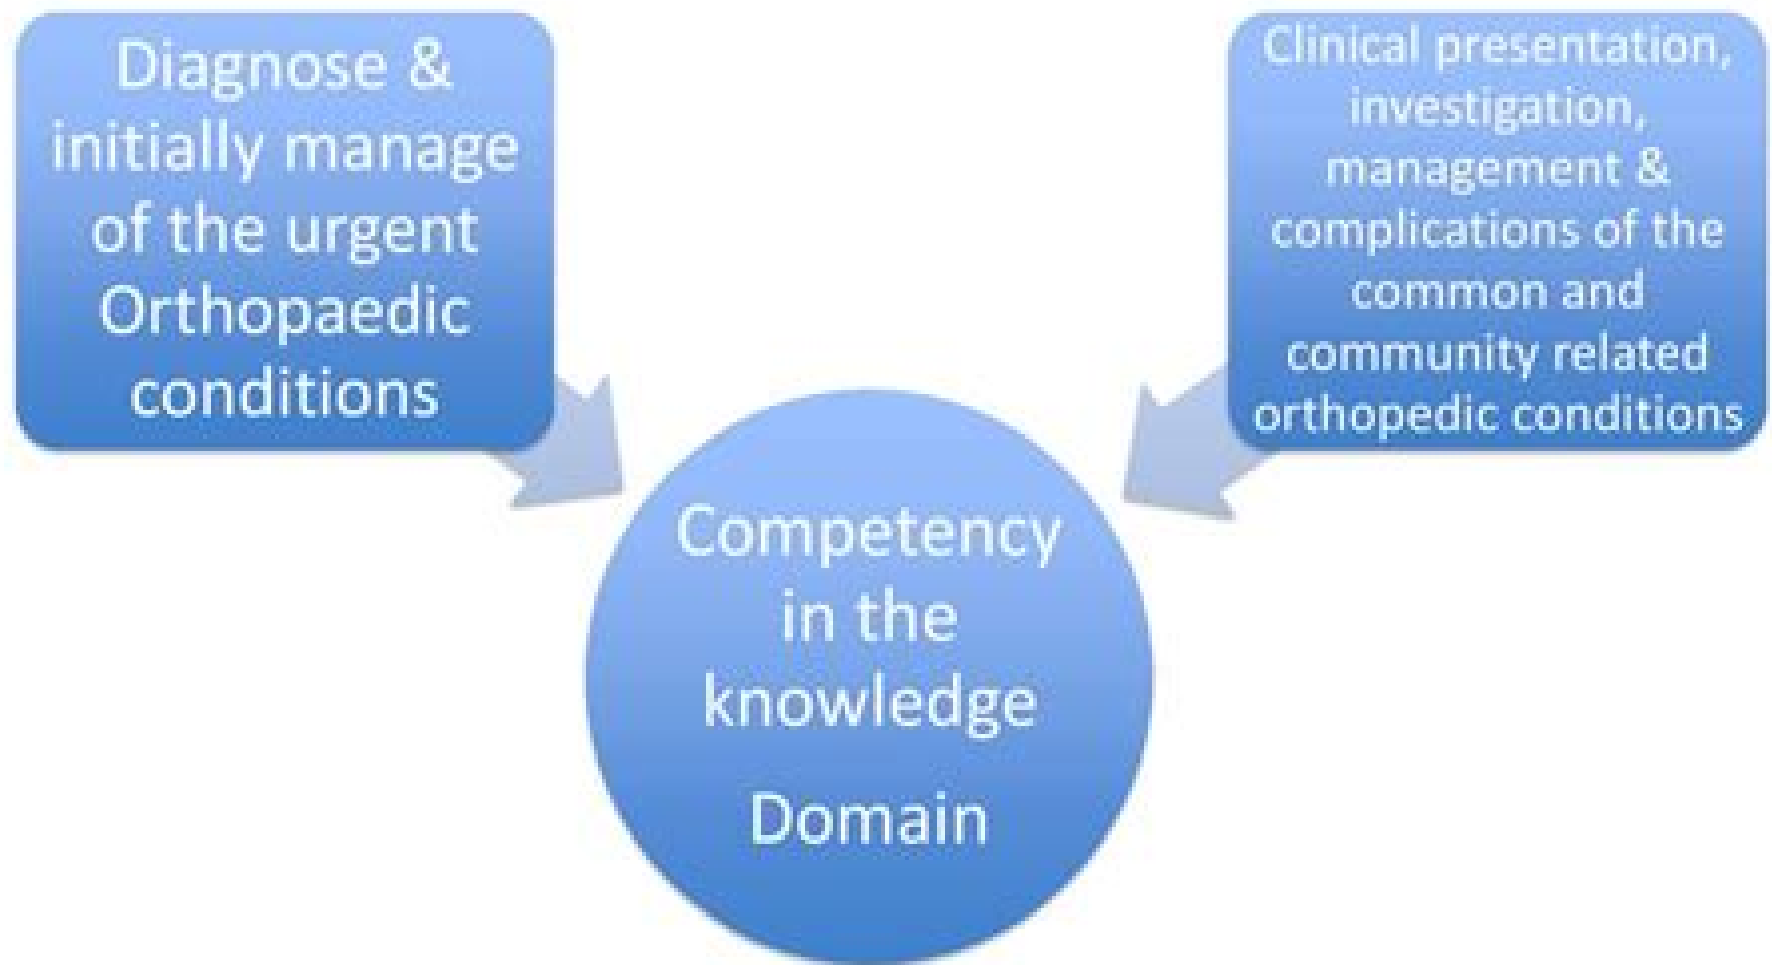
Diagnose & initially manage of the urgent Orthopaedic conditions

Clinical presentation, investigation, management & complications of the common and community related orthopedic conditions

Competency in the knowledge Domain